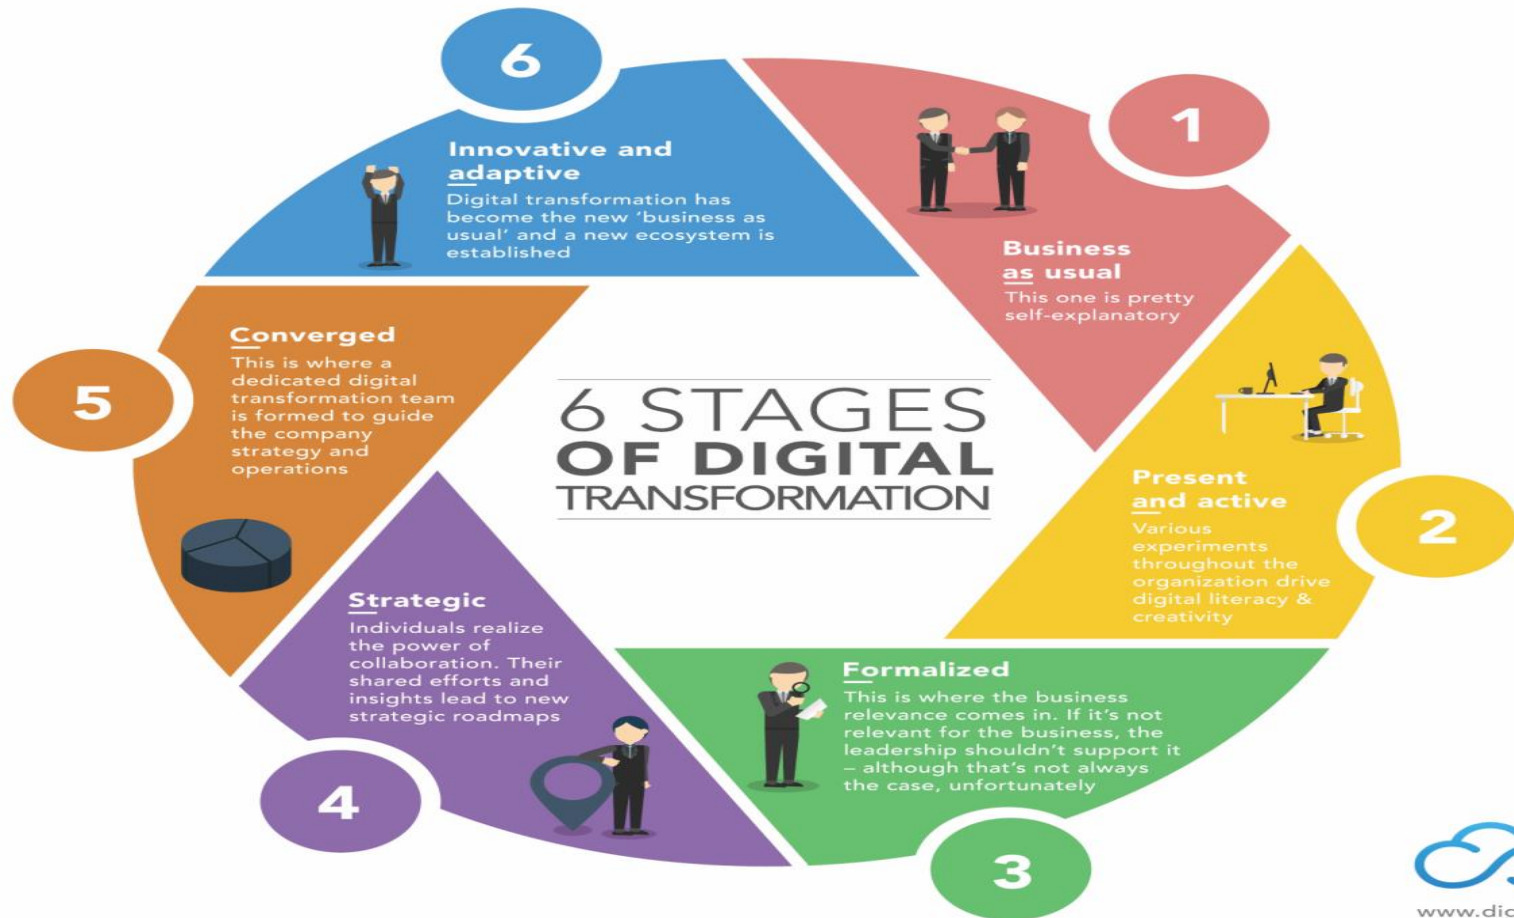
6 STAGES OF DIGITAL TRANSFORMATION

1

Business as usual

This one is pretty self-explanatory

2

Present and active

Various experiments throughout the organization drive digital literacy & creativity

3

Formalized

This is where the business relevance comes in. If it's not relevant for the business, the leadership shouldn't support it – although that's not always the case, unfortunately

4

Strategic

Individuals realize the power of collaboration. Their shared efforts and insights lead to new strategic roadmaps

5

Converged

This is where a dedicated digital transformation team is formed to guide the company strategy and operations

6

Innovative and adaptive

Digital transformation has become the new 'business as usual' and a new ecosystem is established

www.dic